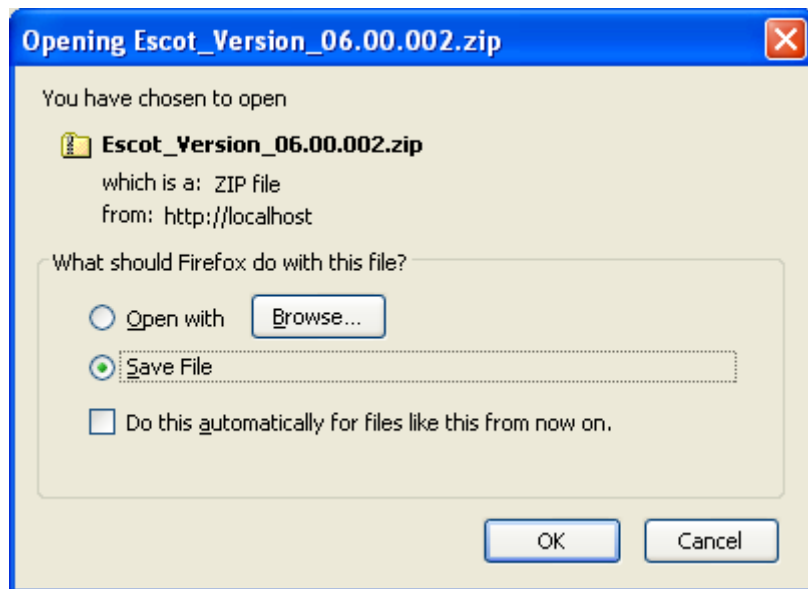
Opening Escot_Version_06.00.002.zip

You have chosen to open

Escot_Version_06.00.002.zip

which is a: ZIP file

from: http://localhost

What should Firefox do with this file?

Open with

Browse...

Save File

Do this automatically for files like this from now on.

OK

Cancel